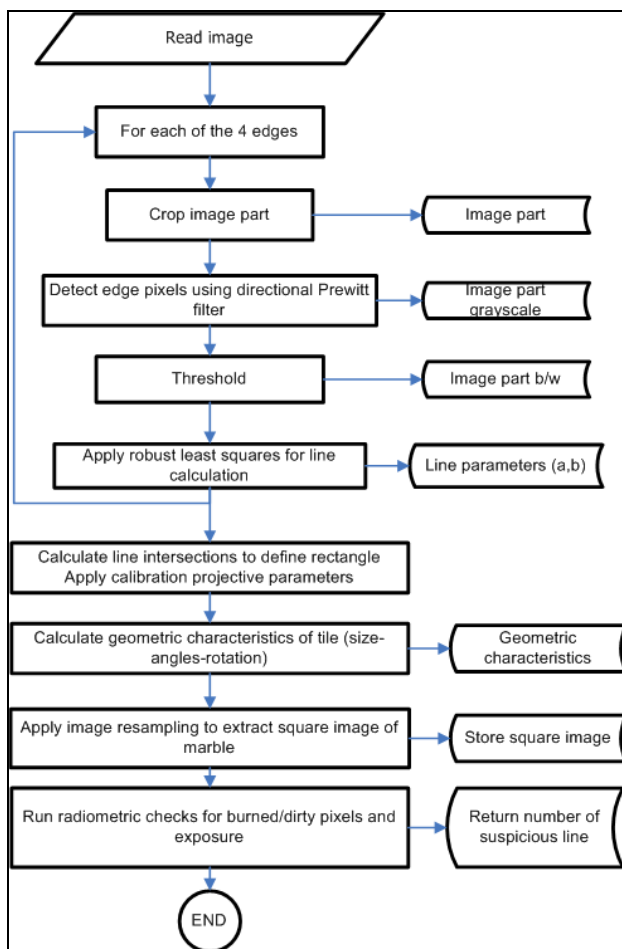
Read image

For each of the 4 edges

Crop image part

Image part

Detect edge pixels using directional Prewitt filter

Image part grayscale

Threshold

Image part b/w

Apply robust least squares for line calculation

Line parameters (a,b)

Calculate line intersections to define rectangle
Apply calibration projective parameters

Calculate geometric characteristics of tile (size-angles-rotation)

Geometric characteristics

Apply image resampling to extract square image of marble

Store square image

Run radiometric checks for burned/dirty pixels and exposure

Return number of suspicious line

END